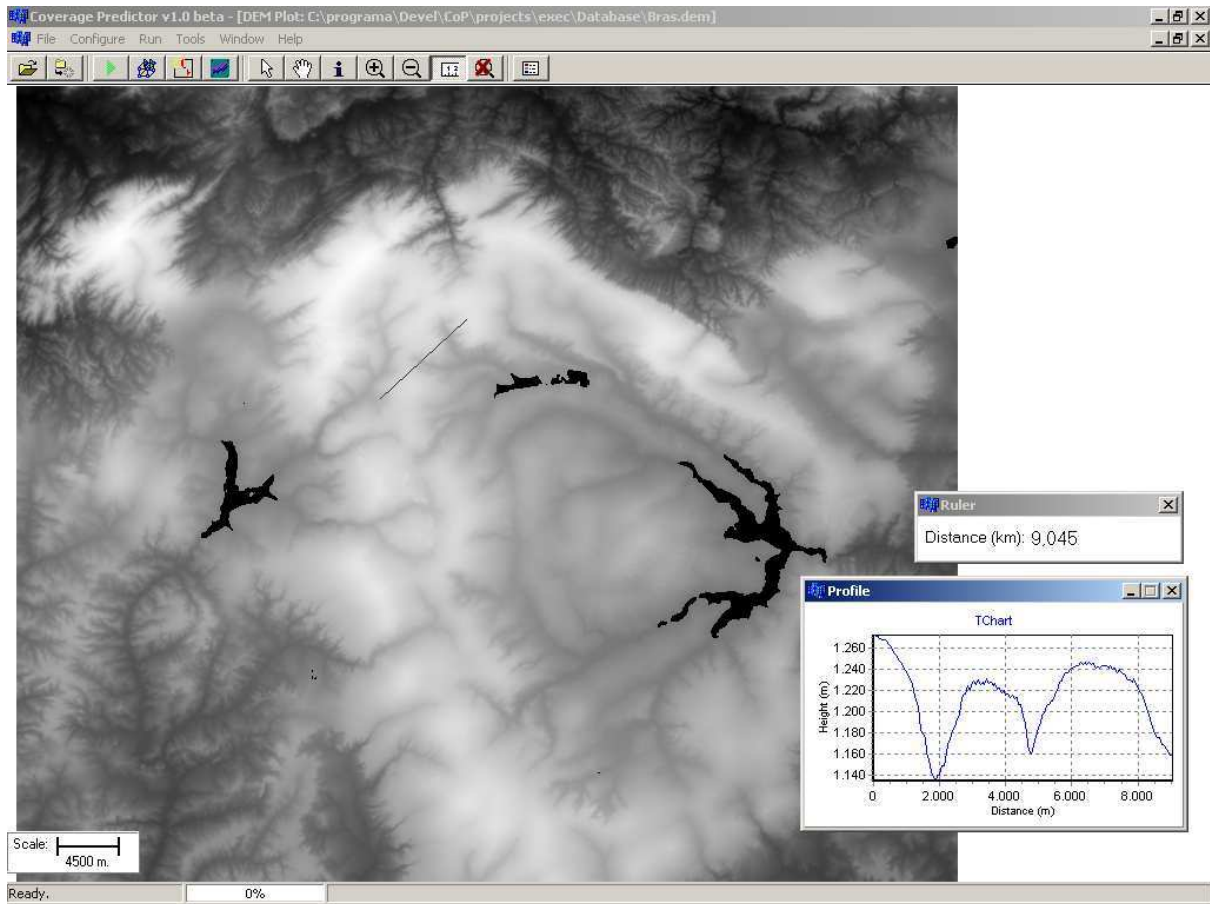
Coverage Predictor v1.0 beta - [DEM Plot: C:\programa\Devel\CoP\projects\exec\Database\Bras.dem]

File Configure Run Tools Window Help

Ruler

Distance (km): 9,045

Profile

TChart

1.260
1.240
1.220
1.200
1.180
1.160
1.140

Height (m)

0 2.000 4.000 6.000 8.000

Distance (m)

Scale: 4500 m.

Ready.

0%